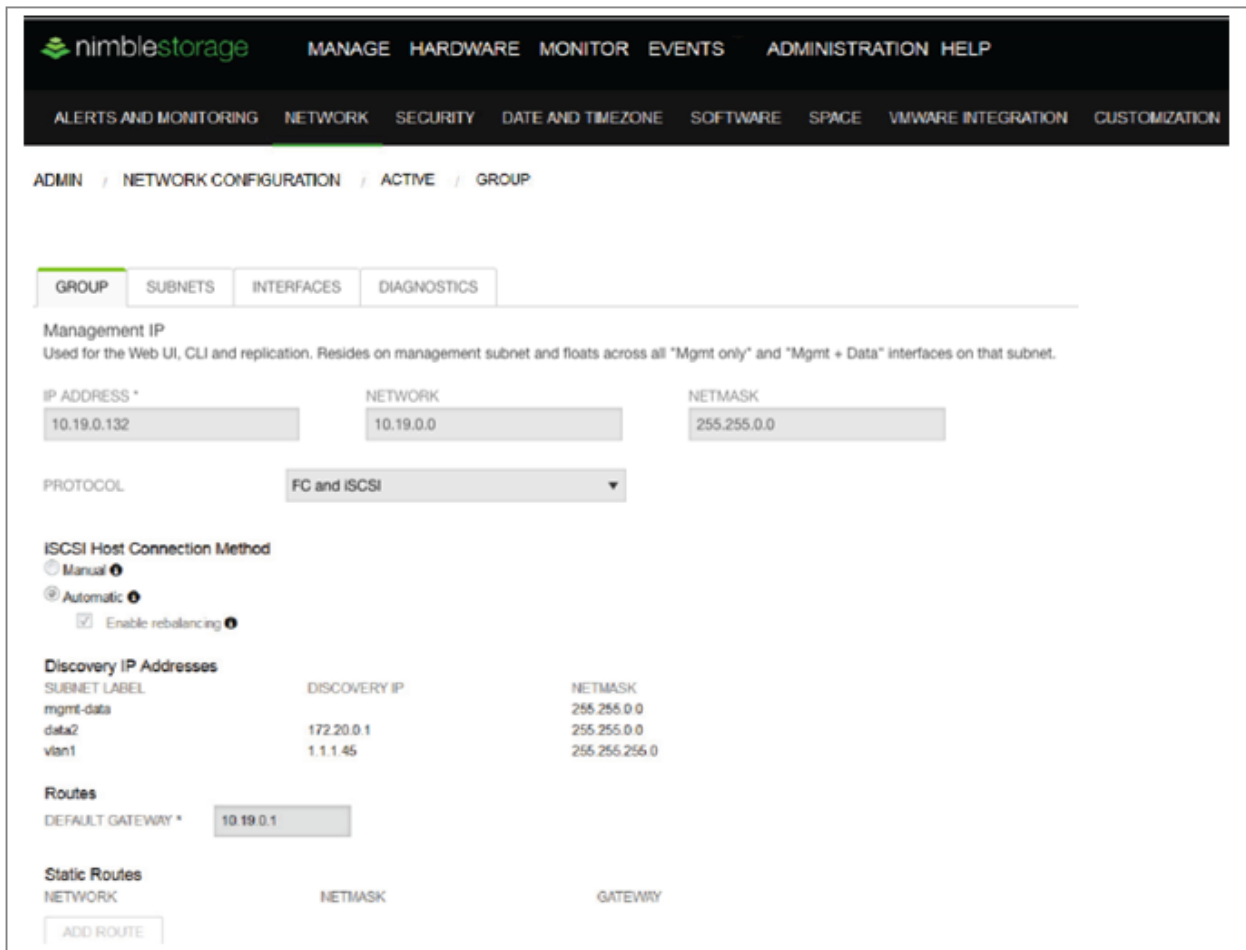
nimblestorage MANAGE HARDWARE MONITOR EVENTS ADMINISTRATION HELP

ALERTS AND MONITORING NETWORK SECURITY DATE AND TIMEZONE SOFTWARE SPACE VMWARE INTEGRATION CUSTOMIZATION

ADMIN / NETWORK CONFIGURATION / ACTIVE / GROUP

GROUP SUBNETS INTERFACES DIAGNOSTICS

Management IP
Used for the Web UI, CLI and replication. Resides on management subnet and floats across all "Mgmt only" and "Mgmt + Data" interfaces on that subnet.

IP ADDRESS * 10.19.0.132
NETWORK 10.19.0.0
NETMASK 255.255.0.0

PROTOCOL FC and iSCSI

iSCSI Host Connection Method
Manual
Automatic
Enable rebalancing

Discovery IP Addresses

| SUBNET LABEL | DISCOVERY IP | NETMASK |
|---|---|---|
| mgmt-data | | 255.255.0.0 |
| data2 | 172.20.0.1 | 255.255.0.0 |
| vlan1 | 1.1.1.45 | 255.255.255.0 |

Routes
DEFAULT GATEWAY * 10.19.0.1

Static Routes
NETWORK NETMASK GATEWAY
ADD ROUTE